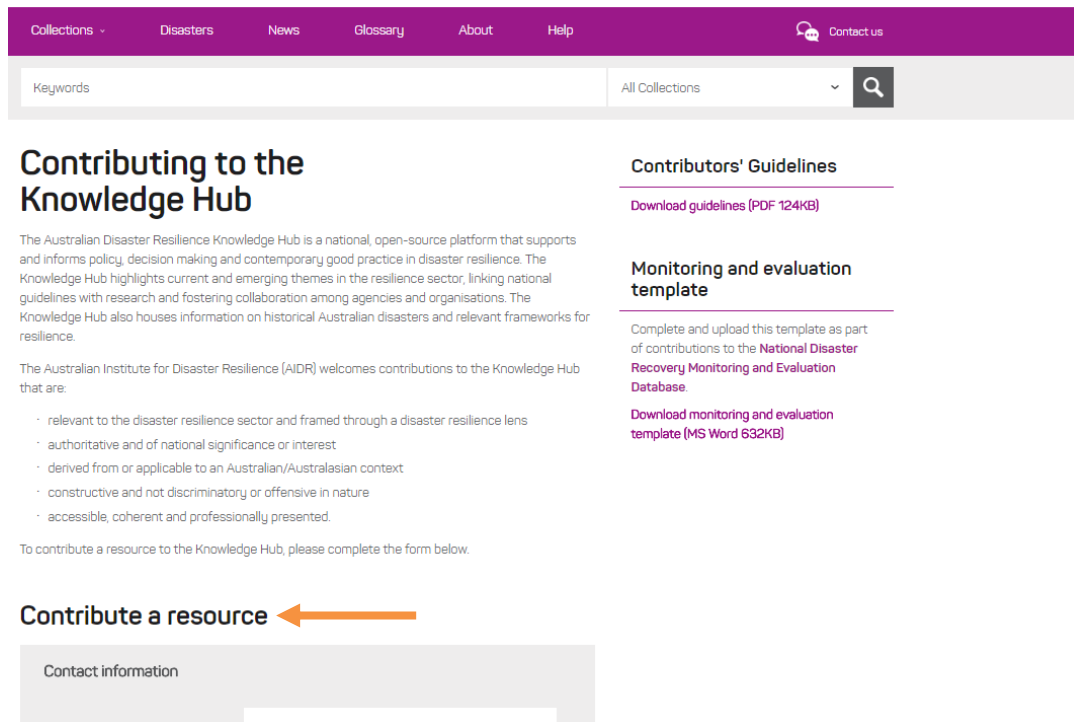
Collections Disasters News Glossary About Help Contact us

Keywords All Collections

# Contributing to the Knowledge Hub

The Australian Disaster Resilience Knowledge Hub is a national, open-source platform that supports and informs policy, decision making and contemporary good practice in disaster resilience. The Knowledge Hub highlights current and emerging themes in the resilience sector, linking national guidelines with research and fostering collaboration among agencies and organisations. The Knowledge Hub also houses information on historical Australian disasters and relevant frameworks for resilience.

The Australian Institute for Disaster Resilience (AIDR) welcomes contributions to the Knowledge Hub that are:

- relevant to the disaster resilience sector and framed through a disaster resilience lens
- authoritative and of national significance or interest
- derived from or applicable to an Australian/Australasian context
- constructive and not discriminatory or offensive in nature
- accessible, coherent and professionally presented.

To contribute a resource to the Knowledge Hub, please complete the form below.

## Contribute a resource

Contact information

Contributors' Guidelines

Download guidelines (PDF 124KB)

Monitoring and evaluation template

Complete and upload this template as part of contributions to the National Disaster Recovery Monitoring and Evaluation Database.

Download monitoring and evaluation template (MS Word 632KB)